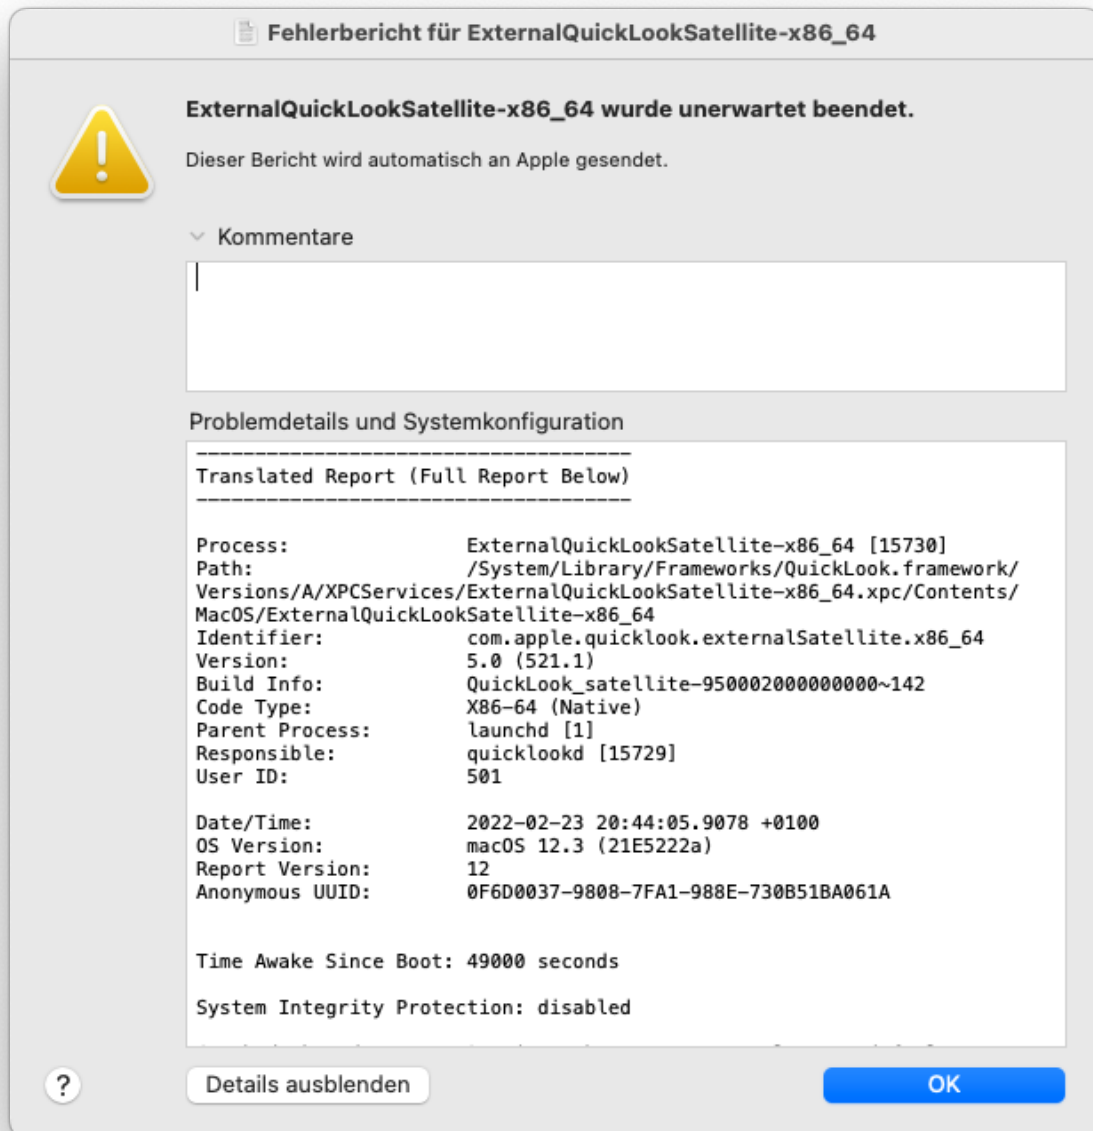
Fehlerbericht für ExternalQuickLookSatellite-x86_64

ExternalQuickLookSatellite-x86_64 wurde unerwartet beendet.

Dieser Bericht wird automatisch an Apple gesendet.

Kommentare

Problemdetails und Systemkonfiguration

-------------------------------------
Translated Report (Full Report Below)
-------------------------------------

Process: ExternalQuickLookSatellite-x86_64 [15730]
Path: /System/Library/Frameworks/QuickLook.framework/Versions/A/XPCServices/ExternalQuickLookSatellite-x86_64.xpc/Contents/MacOS/ExternalQuickLookSatellite-x86_64
Identifier: com.apple.quicklook.externalSatellite.x86_64
Version: 5.0 (521.1)
Build Info: QuickLook_satellite-950002000000000~142
Code Type: X86-64 (Native)
Parent Process: launchd [1]
Responsible: quicklookd [15729]
User ID: 501

Date/Time: 2022-02-23 20:44:05.9078 +0100
OS Version: macOS 12.3 (21E5222a)
Report Version: 12
Anonymous UUID: 0F6D0037-9808-7FA1-988E-730B51BA061A

Time Awake Since Boot: 49000 seconds

System Integrity Protection: disabled

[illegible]

?

Details ausblenden

OK